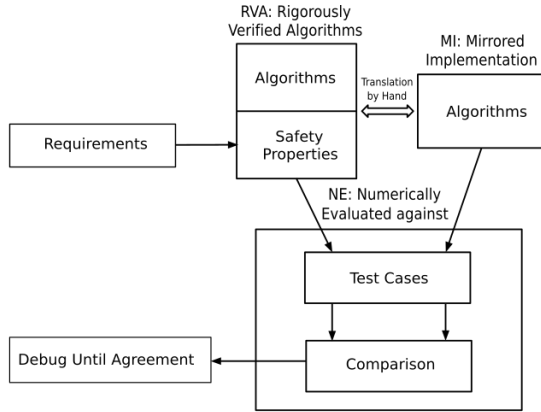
RVA: Rigorously Verified Algorithms

Algorithms

Safety Properties

Translation by Hand

MI: Mirrored Implementation

Algorithms

Requirements

NE: Numerically Evaluated against

Test Cases

Comparison

Debug Until Agreement